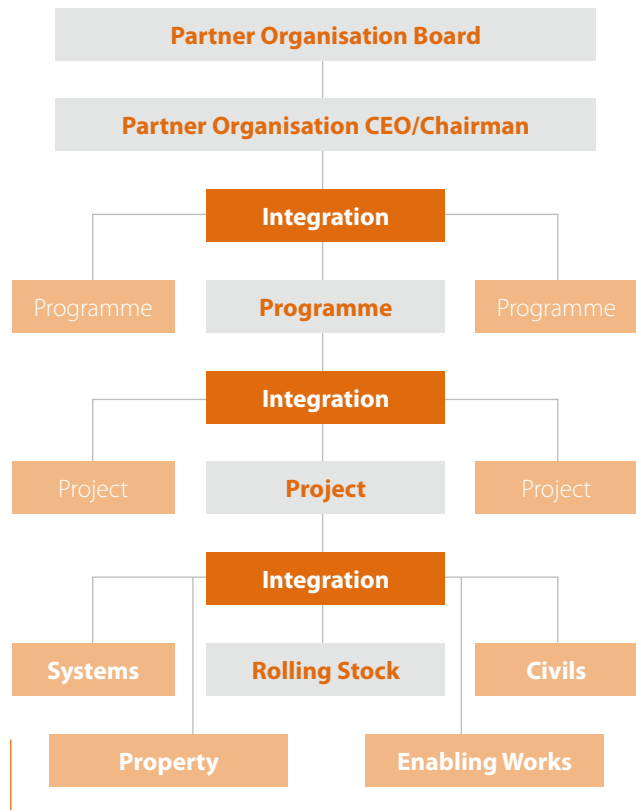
Partner Organisation Board

Partner Organisation CEO/Chairman

Integration

Programme

Programme

Programme

Integration

Project

Project

Project

Integration

Systems

Rolling Stock

Civils

Property

Enabling Works